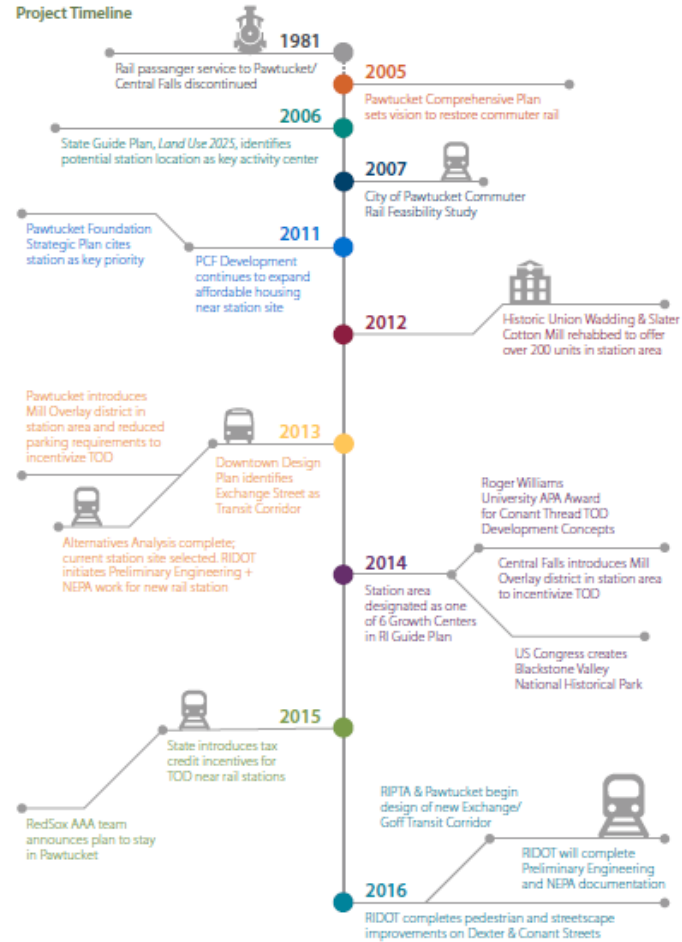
Project Timeline

1981
Rail passanger service to Pawtucket/ Central Falls discontinued

2005
Pawtucket Comprehensive Plan sets vision to restore commuter rail

2006
State Guide Plan, *Land Use 2025*, identifies potential station location as key activity center

2007
City of Pawtucket Commuter Rail Feasibility Study

Pawtucket Foundation Strategic Plan cites station as key priority

2011
PCF Development continues to expand affordable housing near station site

2012
Historic Union Wadding & Slater Cotton Mill rehabbed to offer over 200 units in station area

Pawtucket introduces Mill Overlay district in station area and reduced parking requirements to incentivize TOD

2013
Downtown Design Plan identifies Exchange Street as Transit Corridor

Alternatives Analysis complete; current station site selected. RIDOT initiates Preliminary Engineering + NEPA work for new rail station

Roger Williams University APA Award for Conant Thread TOD Development Concepts

2014
Station area designated as one of 6 Growth Centers in RI Guide Plan

Central Falls introduces Mill Overlay district in station area to incentivize TOD

US Congress creates Blackstone Valley National Historical Park

2015
State introduces tax credit incentives for TOD near rail stations

RedSox AAA team announces plan to stay in Pawtucket

RIPTA & Pawtucket begin design of new Exchange/ Goff Transit Corridor

RIDOT will complete Preliminary Engineering and NEPA documentation

2016
RIDOT completes pedestrian and streetscape improvements on Dexter & Conant Streets